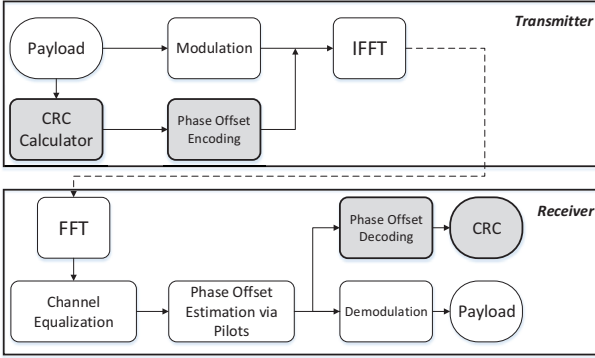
Transmitter

Payload

Modulation

IFFT

CRC Calculator

Phase Offset Encoding

Receiver

FFT

Phase Offset Decoding

CRC

Channel Equalization

Phase Offset Estimation via Pilots

Demodulation

Payload